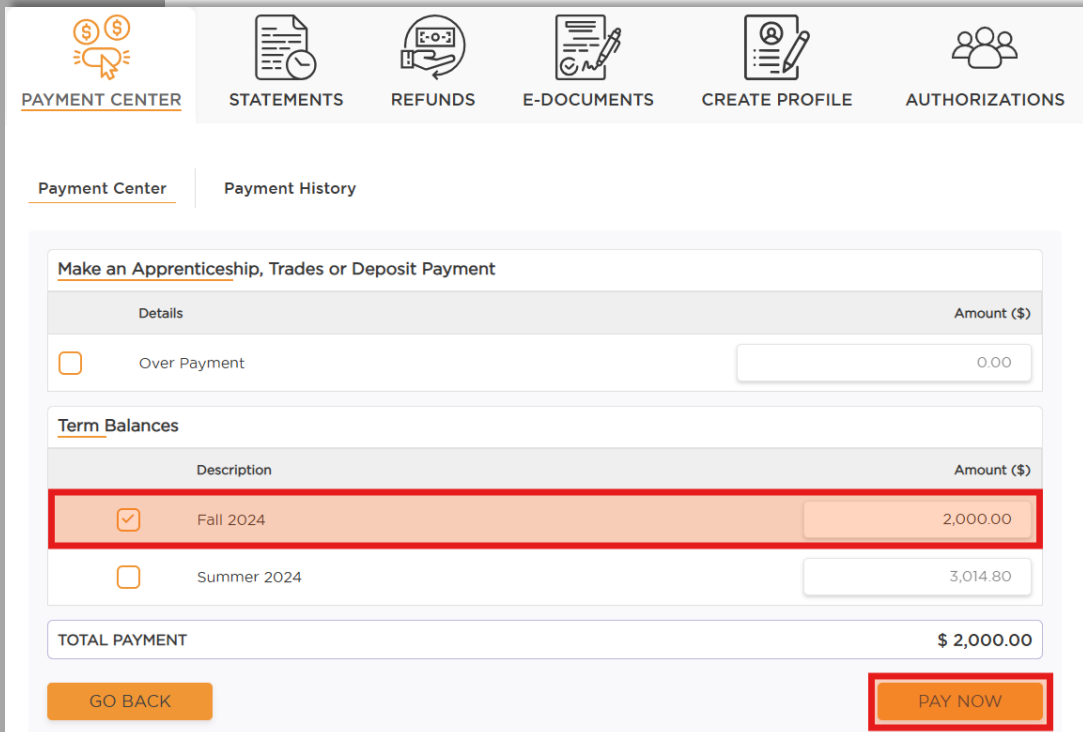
PAYMENT CENTER
STATEMENTS
REFUNDS
E-DOCUMENTS
CREATE PROFILE
AUTHORIZATIONS

Payment Center
Payment History

Make an Apprenticeship, Trades or Deposit Payment

| | Details | Amount ($) |
|---|---|---|
| ☐ | Over Payment | 0.00 |

Term Balances

| | Description | Amount ($) |
|---|---|---|
| ☑ | Fall 2024 | 2,000.00 |
| ☐ | Summer 2024 | 3,014.80 |

TOTAL PAYMENT $ 2,000.00

GO BACK
PAY NOW